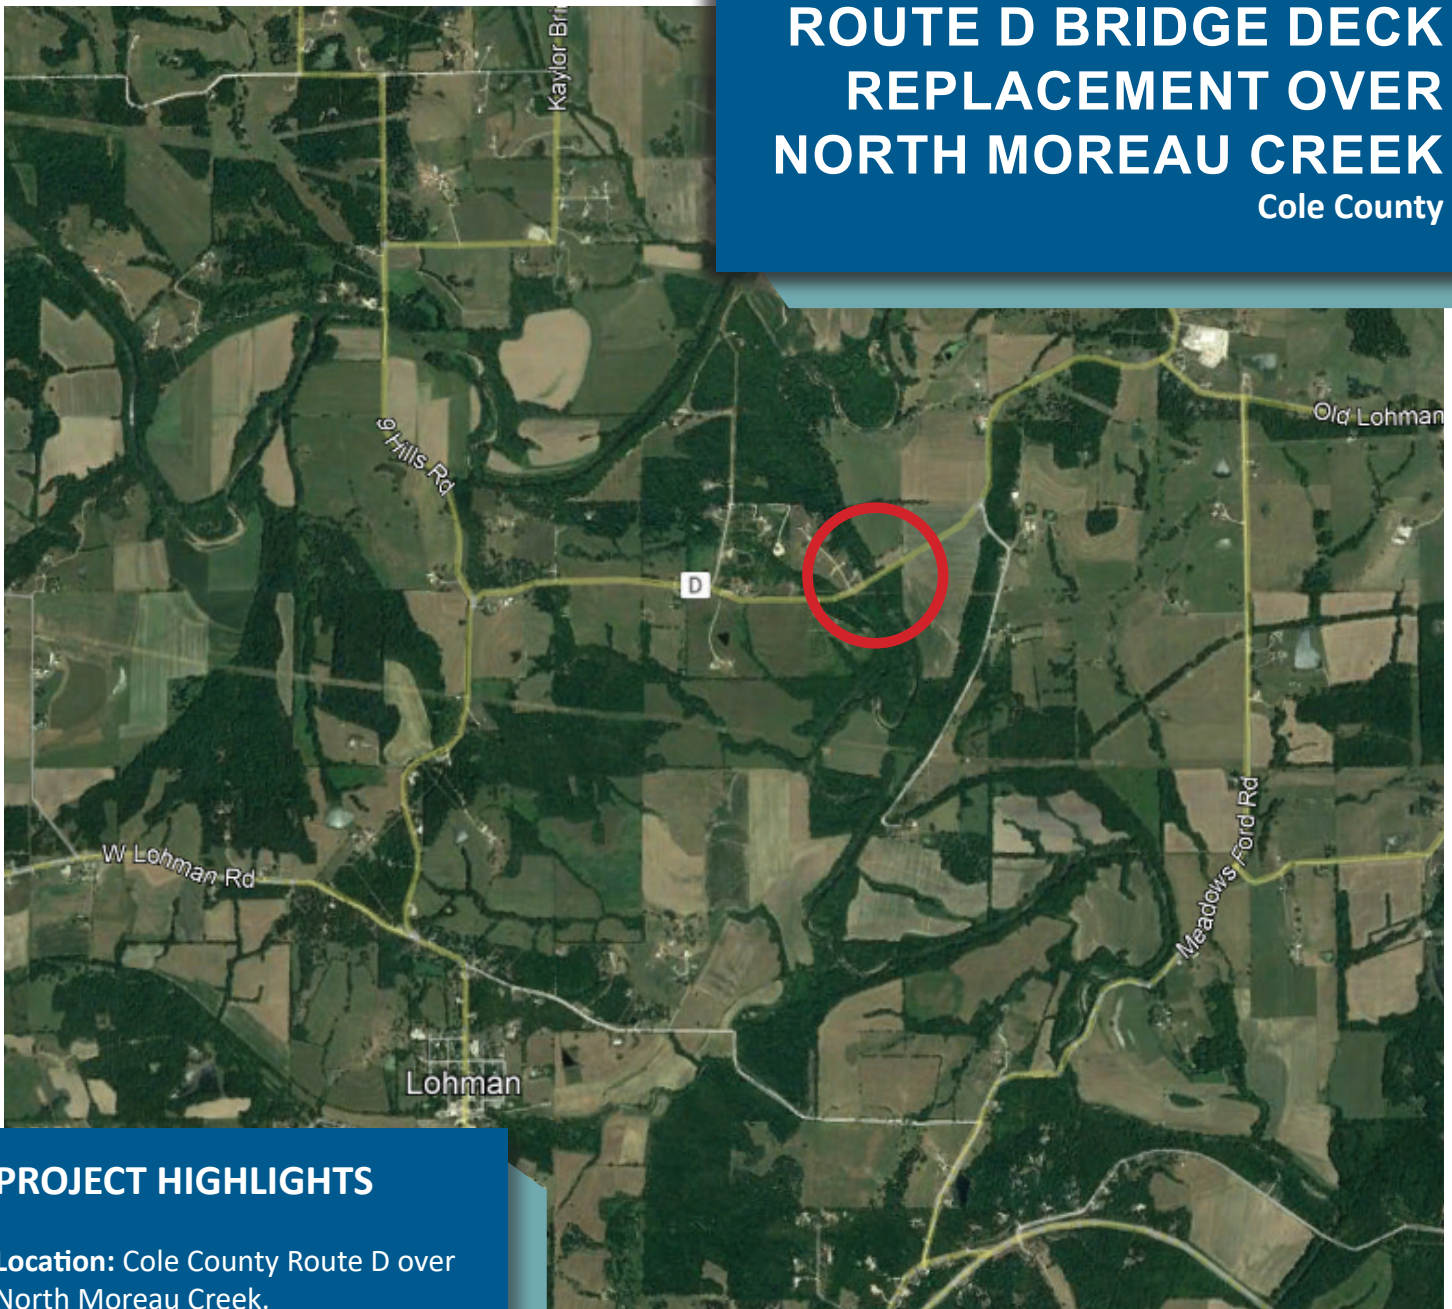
ROUTE D BRIDGE DECK REPLACEMENT OVER NORTH MOREAU CREEK
Cole County

Kaylor Bri

9 Hills Rd

D

Old Lohman

W Lohman Rd

Meadows Ford Rd

Lohman

PROJECT HIGHLIGHTS

Location: Cole County Route D over North Moreau Creek.